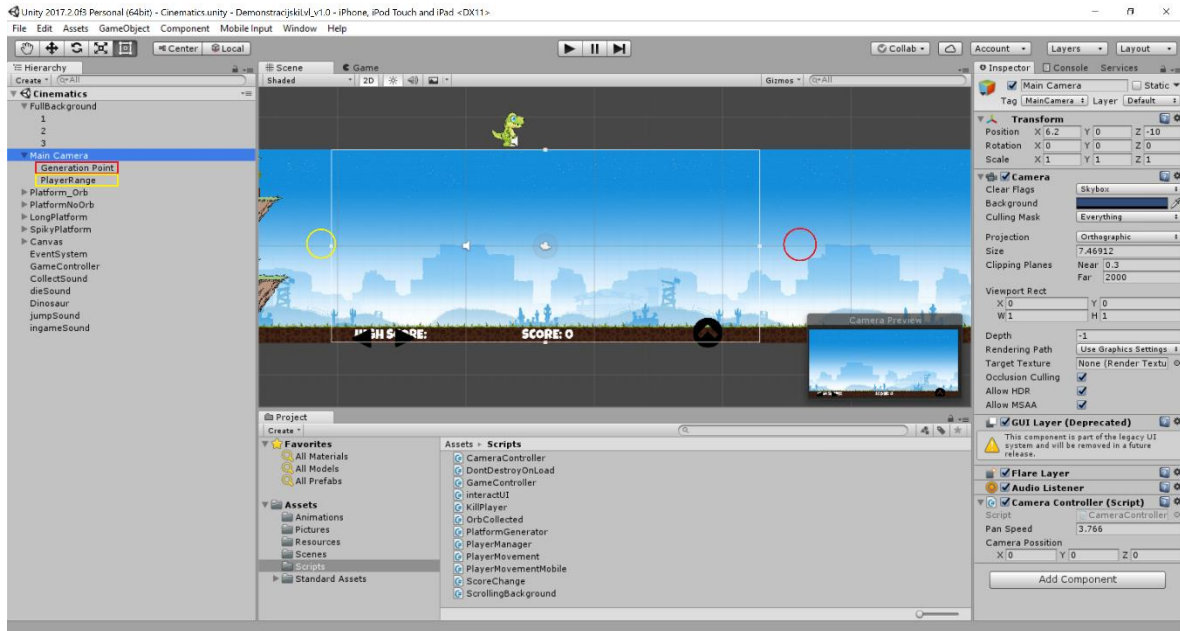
Unity 2017.2.0f3 Personal (64bit) - Cinematics.unity - DemonstracijskiLvl_v1.0 - iPhone, iPod Touch and iPad <DX11>

File Edit Assets GameObject Component Mobile Input Window Help

Center Local

Collab Account Layers Layout

Hierarchy
Create
Cinematics
FullBackground
1
2
3
Main Camera
Generation Point
PlayerRange
Platform_Orb
PlatformNoOrb
LongPlatform
SpikyPlatform
Canvas
EventSystem
GameController
CollectSound
dieSound
Dinosaur
jumpSound
ingameSound

Scene Game
Shaded 2D
Gizmos

HIGH SCORE:
SCORE: 0
Camera Preview

Inspector Console Services
Main Camera Static
Tag MainCamera Layer Default
Transform
Position X 6.2 Y 0 Z -10
Rotation X 0 Y 0 Z 0
Scale X 1 Y 1 Z 1
Camera
Clear Flags Skybox
Background
Culling Mask Everything
Projection Orthographic
Size 7.46912
Clipping Planes Near 0.3
Far 2000
Viewport Rect
X 0 Y 0
W 1 H 1
Depth -1
Rendering Path Use Graphics Settings
Target Texture None (Render Textu
Occlusion Culling
Allow HDR
Allow MSAA
GUI Layer (Deprecated)
This component is part of the legacy UI system and will be removed in a future release.
Flare Layer
Audio Listener
Camera Controller (Script)
Script CameraController
Pan Speed 3.766
Camera Position
X 0 Y 0 Z 0
Add Component

Project
Create
Favorites
All Materials
All Models
All Prefabs
Assets
Animations
Pictures
Resources
Scenes
Scripts
Standard Assets

Assets ▸ Scripts
CameraController
DontDestroyOnLoad
GameController
interactUI
KillPlayer
OrbCollected
PlatformGenerator
PlayerManager
PlayerMovement
PlayerMovementMobile
ScoreChange
ScrollingBackground